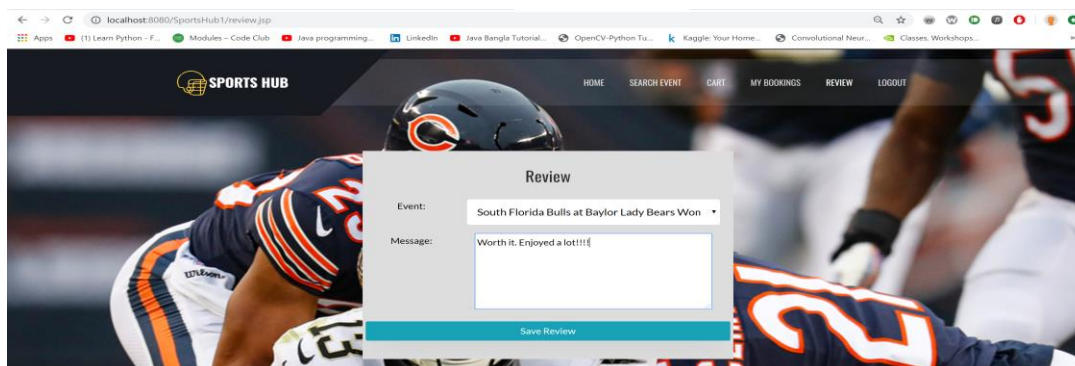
localhost:8080/SportsHub1/review.jsp

Apps (1) Learn Python - F... Modules – Code Club Java programming... LinkedIn Java Bangla Tutorial... OpenCV-Python Tu... Kaggle: Your Home... Convolutional Neur... Classes, Workshops...

SPORTS HUB

HOME SEARCH EVENT CART MY BOOKINGS REVIEW LOGOUT

Review

Event: South Florida Bulls at Baylor Lady Bears Won

Message: Worth it. Enjoyed a lot!!!!

Save Review